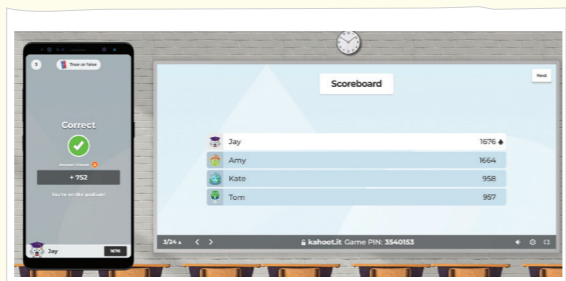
3

True or false

Correct

Answer Streak

+ 752

You're on the podium!

Jay

1676

Scoreboard

Next

| Jay | 1676 |
|---|---|
| Amy | 1664 |
| Kate | 958 |
| Tom | 957 |

3/24

kahoot.it Game PIN: 3540153